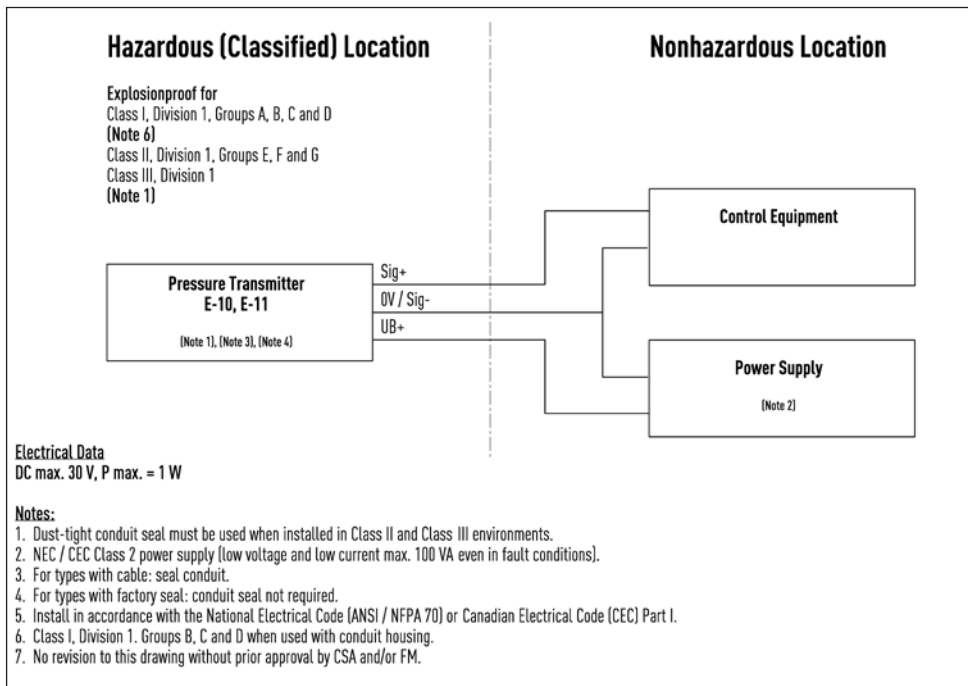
Hazardous (Classified) Location

Nonhazardous Location

Explosionproof for
Class I, Division 1, Groups A, B, C and D
(Note 6)
Class II, Division 1, Groups E, F and G
Class III, Division 1
(Note 1)

Control Equipment

Pressure Transmitter
E-10, E-11

(Note 1), (Note 3), (Note 4)

Sig+
0V / Sig-
UB+

Power Supply

(Note 2)

Electrical Data
DC max. 30 V, P max. = 1 W

Notes:
1. Dust-tight conduit seal must be used when installed in Class II and Class III environments.
2. NEC / CEC Class 2 power supply (low voltage and low current max. 100 VA even in fault conditions).
3. For types with cable: seal conduit.
4. For types with factory seal: conduit seal not required.
5. Install in accordance with the National Electrical Code (ANSI / NFPA 70) or Canadian Electrical Code (CEC) Part I.
6. Class I, Division 1. Groups B, C and D when used with conduit housing.
7. No revision to this drawing without prior approval by CSA and/or FM.